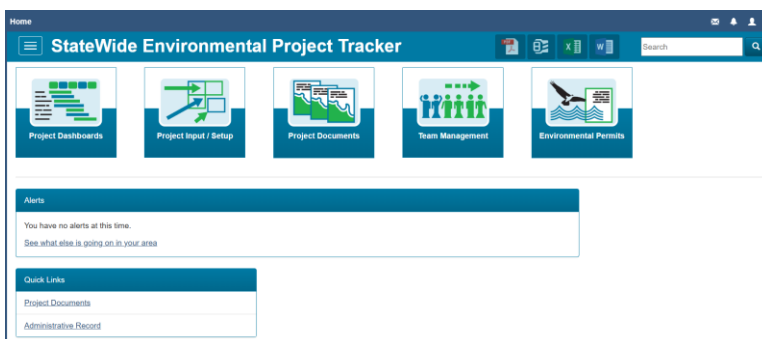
Home

StateWide Environmental Project Tracker

Search

Project Dashboards

Project Input / Setup

Project Documents

Team Management

Environmental Permits

Alerts

You have no alerts at this time.

See what else is going on in your area

Quick Links

Project Documents

Administrative Record